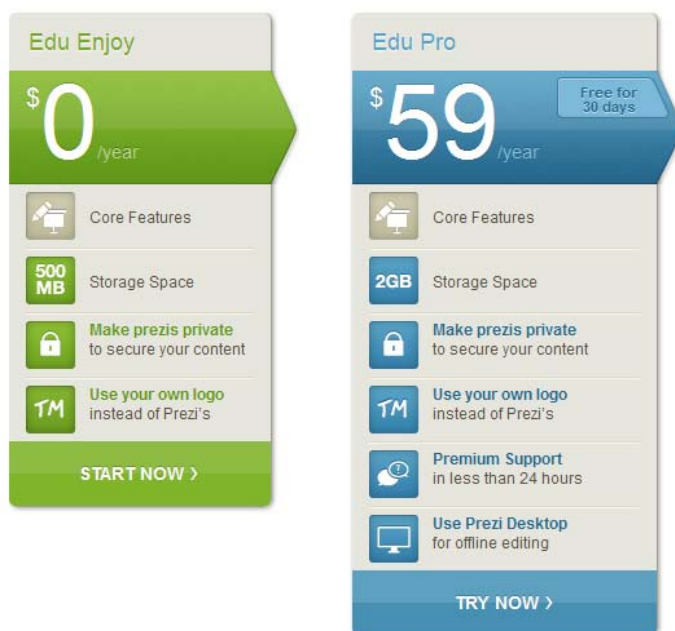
Edu Enjoy

$0 /year

Core Features

500 MB Storage Space

Make prezis private to secure your content

TM Use your own logo instead of Prezi's

START NOW ›

Edu Pro

$59 /year

Free for 30 days

Core Features

2GB Storage Space

Make prezis private to secure your content

TM Use your own logo instead of Prezi's

Premium Support in less than 24 hours

Use Prezi Desktop for offline editing

TRY NOW ›